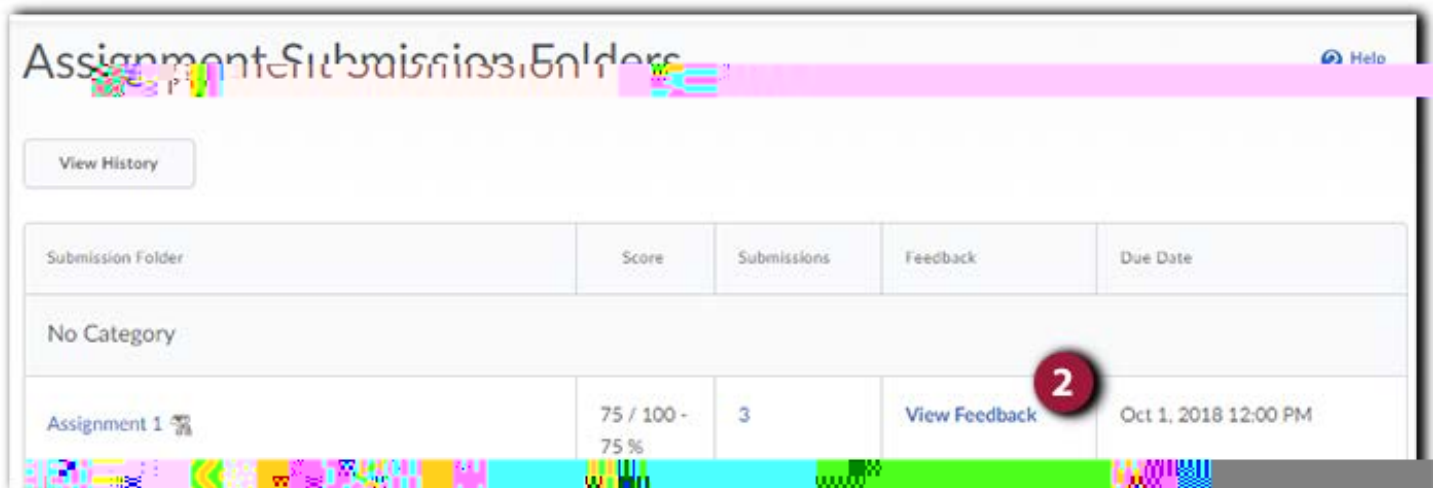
Assignment Submission Folders

Help

View History

| Submission Folder | Score | Submissions | Feedback | Due Date |
|---|---|---|---|---|
| No Category | | | | |
| Assignment 1 | 75 / 100 - 75 % | 3 | View Feedback | Oct 1, 2018 12:00 PM |

2